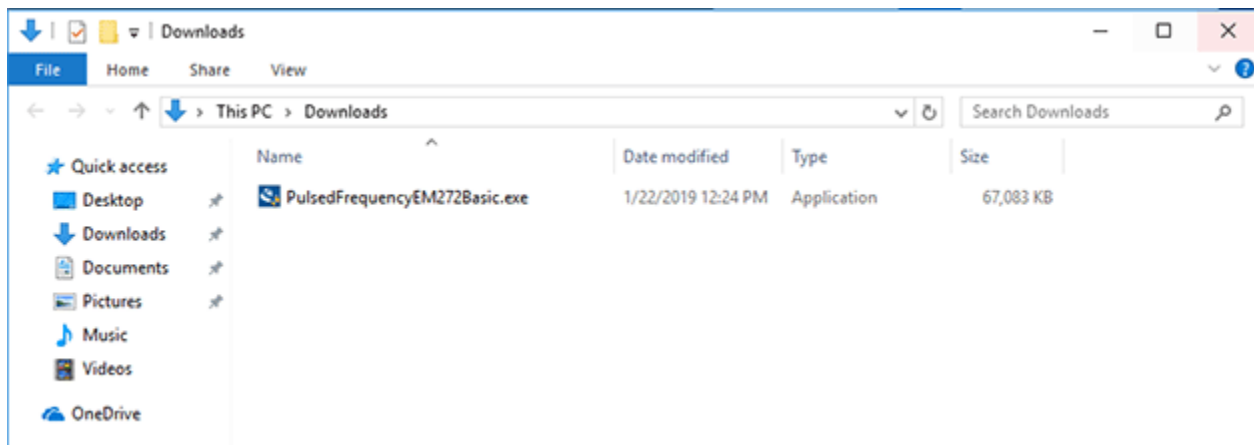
Downloads

File Home Share View

This PC > Downloads

Search Downloads

Quick access
Desktop
Downloads
Documents
Pictures
Music
Videos

OneDrive

| Name | Date modified | Type | Size |
|---|---|---|---|
| PulsedFrequencyEM272Basic.exe | 1/22/2019 12:24 PM | Application | 67,083 KB |